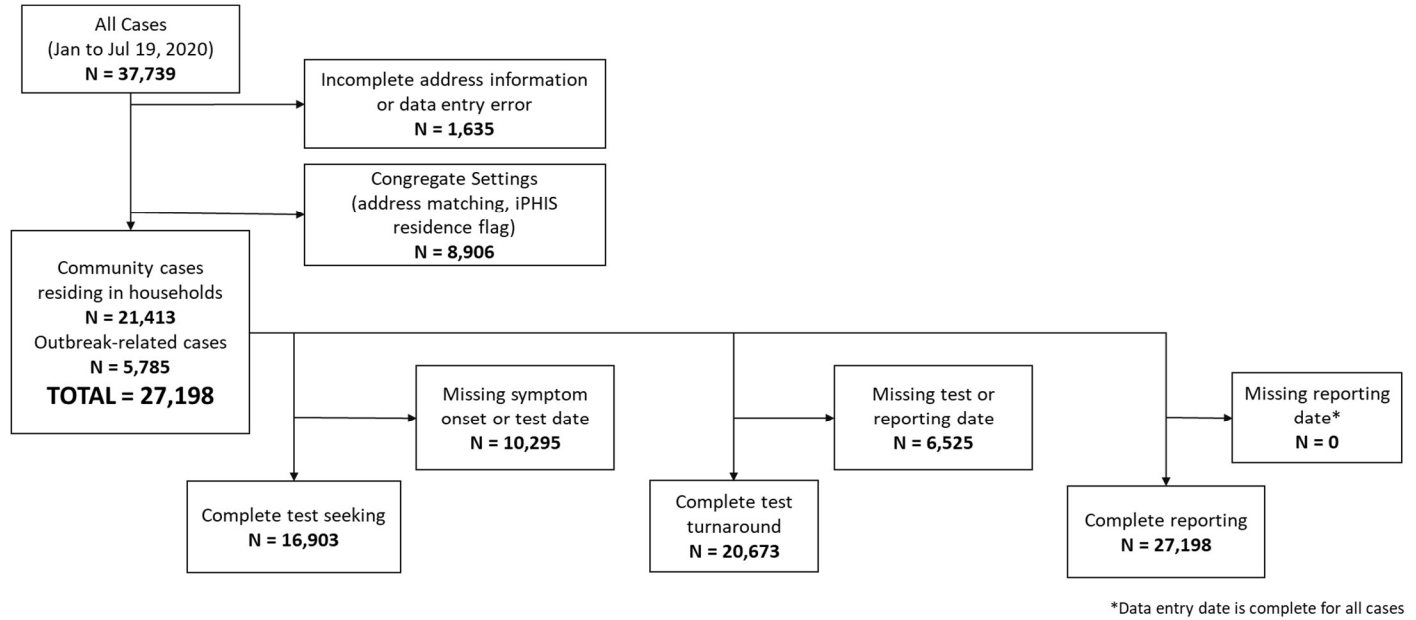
All Cases
(Jan to Jul 19, 2020)
**N = 37,739**

Incomplete address information or data entry error
**N = 1,635**

Congregate Settings
(address matching, iPHIS residence flag)
**N = 8,906**

Community cases residing in households
**N = 21,413**
Outbreak-related cases
**N = 5,785**
**TOTAL = 27,198**

Missing symptom onset or test date
**N = 10,295**

Missing test or reporting date
**N = 6,525**

Missing reporting date*
**N = 0**

Complete test seeking
**N = 16,903**

Complete test turnaround
**N = 20,673**

Complete reporting
**N = 27,198**

*Data entry date is complete for all cases